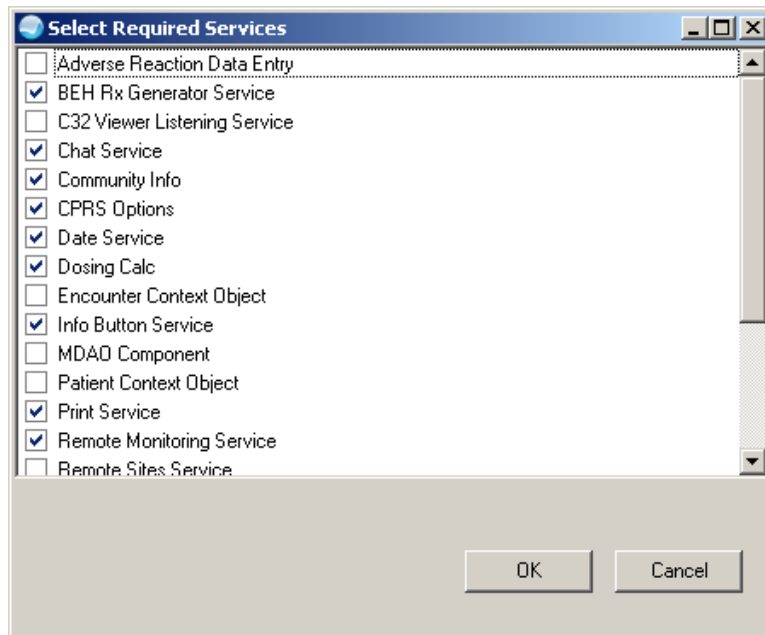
Select Required Services

Adverse Reaction Data Entry
BEH Rx Generator Service
C32 Viewer Listening Service
Chat Service
Community Info
CPRS Options
Date Service
Dosing Calc
Encounter Context Object
Info Button Service
MDAO Component
Patient Context Object
Print Service
Remote Monitoring Service
Remote Sites Service

OK
Cancel